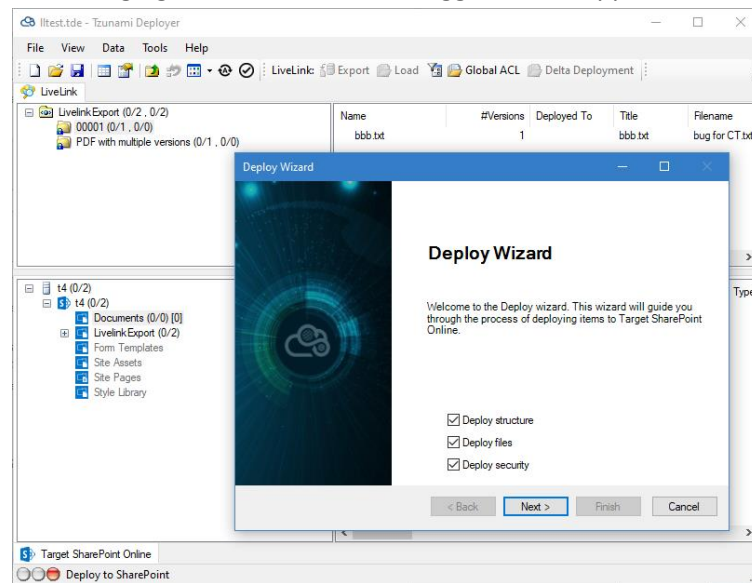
lltest.tde - Tzunami Deployer

File View Data Tools Help

LiveLink: Export Load Global ACL Delta Deployment

LiveLink

Livelink Export (0/2 , 0/2)
00001 (0/1 , 0/0)
PDF with multiple versions (0/1 , 0/0)

| Name | #Versions | Deployed To | Title | Filename |
|---|---|---|---|---|
| bbb.txt | 1 | | bbb.txt | bug for CT.txt |

t4 (0/2)
t4 (0/2)
Documents (0/0) [0]
Livelink Export (0/2)
Form Templates
Site Assets
Site Pages
Style Library

Type

Deploy Wizard

Deploy Wizard

Welcome to the Deploy wizard. This wizard will guide you through the process of deploying items to Target SharePoint Online.

Deploy structure
Deploy files
Deploy security

< Back Next > Finish Cancel

Target SharePoint Online

Deploy to SharePoint